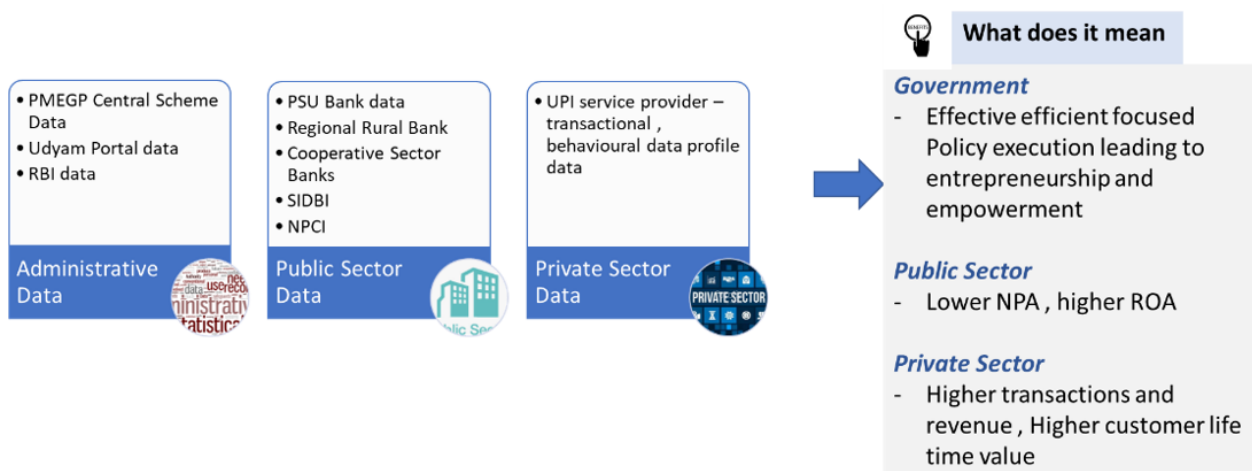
• PMEGP Central Scheme Data
• Udyam Portal data
• RBI data

Administrative Data

• PSU Bank data
• Regional Rural Bank
• Cooperative Sector Banks
• SIDBI
• NPCI

Public Sector Data

• UPI service provider – transactional , behavioural data profile data

Private Sector Data

PRIVATE SECTOR

What does it mean

Government
- Effective efficient focused Policy execution leading to entrepreneurship and empowerment

Public Sector
- Lower NPA , higher ROA

Private Sector
- Higher transactions and revenue , Higher customer life time value